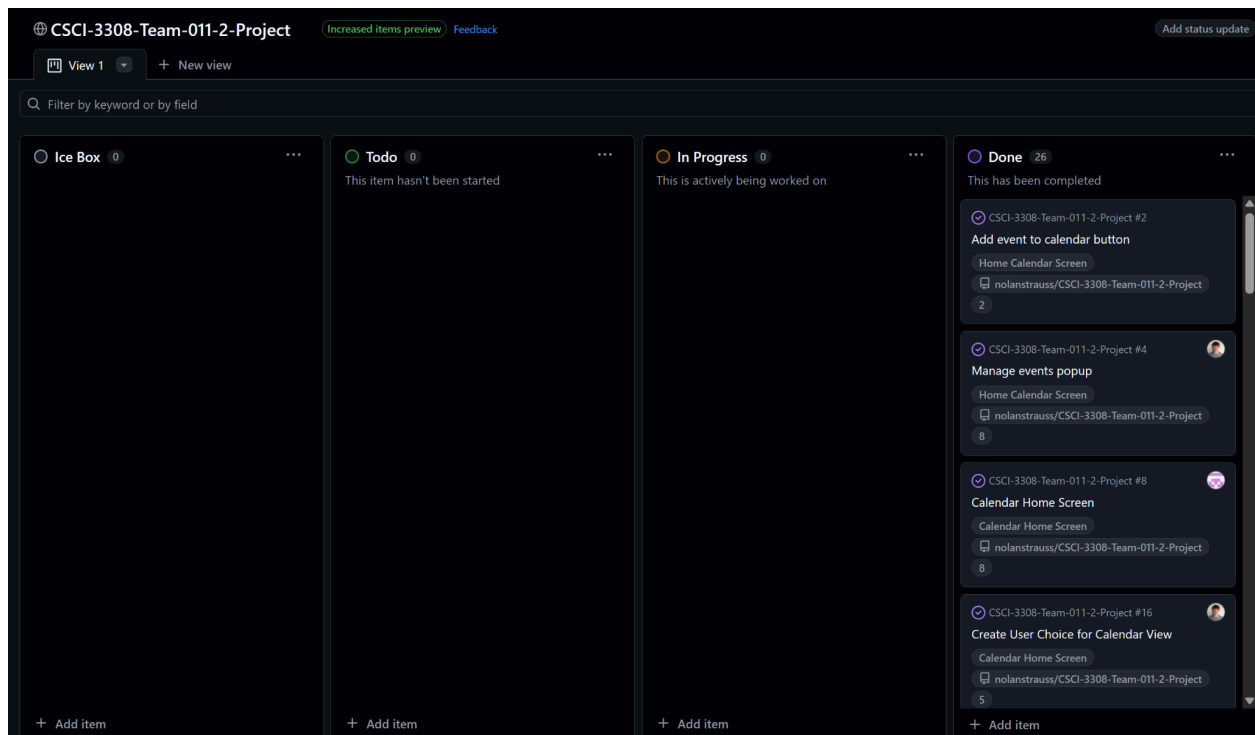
CSCI-3308-Team-011-2-Project Increased items preview Feedback Add status update

View 1 + New view

Filter by keyword or by field

Ice Box 0 ...

Todo 0 ...
This item hasn't been started

In Progress 0 ...
This is actively being worked on

Done 26 ...
This has been completed

CSCI-3308-Team-011-2-Project #2
Add event to calendar button
Home Calendar Screen
nolanstrauss/CSCI-3308-Team-011-2-Project
2

CSCI-3308-Team-011-2-Project #4
Manage events popup
Home Calendar Screen
nolanstrauss/CSCI-3308-Team-011-2-Project
8

CSCI-3308-Team-011-2-Project #8
Calendar Home Screen
Calendar Home Screen
nolanstrauss/CSCI-3308-Team-011-2-Project
8

CSCI-3308-Team-011-2-Project #16
Create User Choice for Calendar View
Calendar Home Screen
nolanstrauss/CSCI-3308-Team-011-2-Project
5

+ Add item

+ Add item

+ Add item

+ Add item